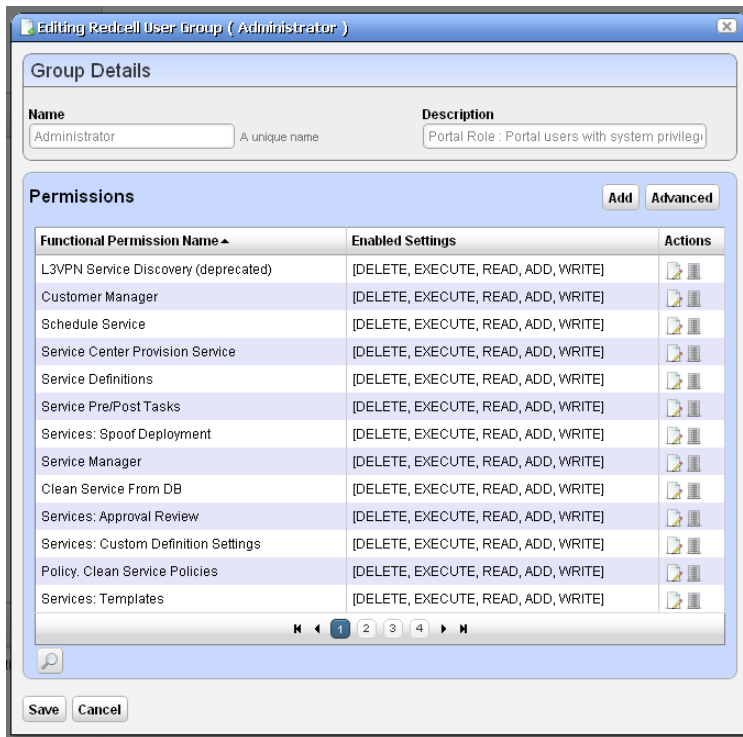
Editing Redcell User Group ( Administrator )

Group Details

Name
Administrator
A unique name

Description
Portal Role : Portal users with system privileg

Permissions

Add
Advanced

| Functional Permission Name ▲ | Enabled Settings | Actions |
|---|---|---|
| L3VPN Service Discovery (deprecated) | [DELETE, EXECUTE, READ, ADD, WRITE] | |
| Customer Manager | [DELETE, EXECUTE, READ, ADD, WRITE] | |
| Schedule Service | [DELETE, EXECUTE, READ, ADD, WRITE] | |
| Service Center Provision Service | [DELETE, EXECUTE, READ, ADD, WRITE] | |
| Service Definitions | [DELETE, EXECUTE, READ, ADD, WRITE] | |
| Service Pre/Post Tasks | [DELETE, EXECUTE, READ, ADD, WRITE] | |
| Services: Spoof Deployment | [DELETE, EXECUTE, READ, ADD, WRITE] | |
| Service Manager | [DELETE, EXECUTE, READ, ADD, WRITE] | |
| Clean Service From DB | [DELETE, EXECUTE, READ, ADD, WRITE] | |
| Services: Approval Review | [DELETE, EXECUTE, READ, ADD, WRITE] | |
| Services: Custom Definition Settings | [DELETE, EXECUTE, READ, ADD, WRITE] | |
| Policy. Clean Service Policies | [DELETE, EXECUTE, READ, ADD, WRITE] | |
| Services: Templates | [DELETE, EXECUTE, READ, ADD, WRITE] | |

1 2 3 4

Save
Cancel